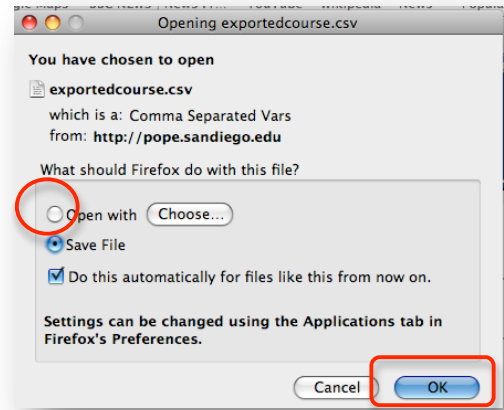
Opening exportedcourse.csv

You have chosen to open

exportedcourse.csv
which is a: Comma Separated Vars
from: http://pope.sandiego.edu

What should Firefox do with this file?

Open with Choose...

Save File

Do this automatically for files like this from now on.

Settings can be changed using the Applications tab in Firefox's Preferences.

Cancel OK